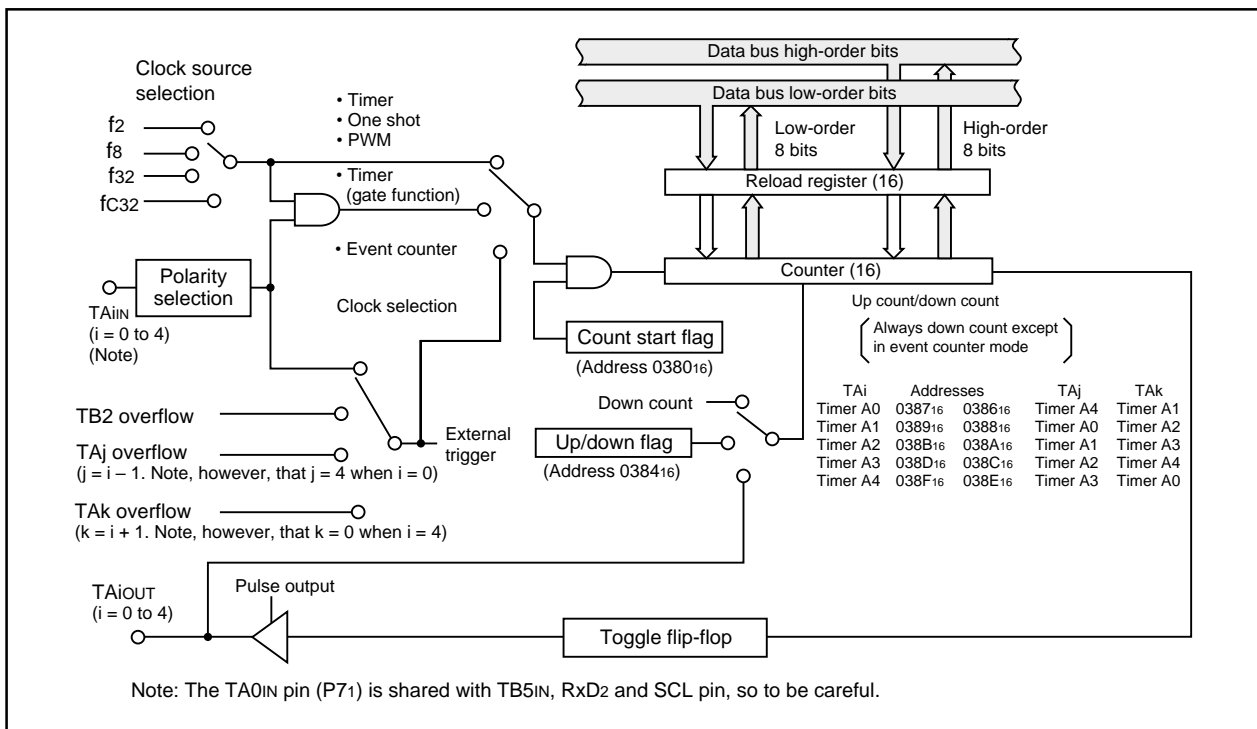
Data bus high-order bits

Data bus low-order bits

Clock source selection

$f_2$
$f_8$
$f_{32}$
$f_{C32}$

• Timer
• One shot
• PWM

• Timer (gate function)

• Event counter

Low-order 8 bits

High-order 8 bits

Reload register (16)

Counter (16)

Polarity selection

$TAi_{IN}$
(i = 0 to 4)
(Note)

Clock selection

Count start flag

(Address $0380_{16}$)

Up count/down count

Always down count except in event counter mode

| TAi | Addresses | | TAj | TAk |
|---|---|---|---|---|
| Timer A0 | $0387_{16}$ | $0386_{16}$ | Timer A4 | Timer A1 |
| Timer A1 | $0389_{16}$ | $0388_{16}$ | Timer A0 | Timer A2 |
| Timer A2 | $038B_{16}$ | $038A_{16}$ | Timer A1 | Timer A3 |
| Timer A3 | $038D_{16}$ | $038C_{16}$ | Timer A2 | Timer A4 |
| Timer A4 | $038F_{16}$ | $038E_{16}$ | Timer A3 | Timer A0 |

Down count

TB2 overflow

TAj overflow
(j = i – 1. Note, however, that j = 4 when i = 0)

External trigger

Up/down flag

(Address $0384_{16}$)

TAk overflow
(k = i + 1. Note, however, that k = 0 when i = 4)

$TAi_{OUT}$
(i = 0 to 4)

Pulse output

Toggle flip-flop

Note: The $TA0_{IN}$ pin ($P7_1$) is shared with $TB5_{IN}$, $RxD_2$ and SCL pin, so to be careful.